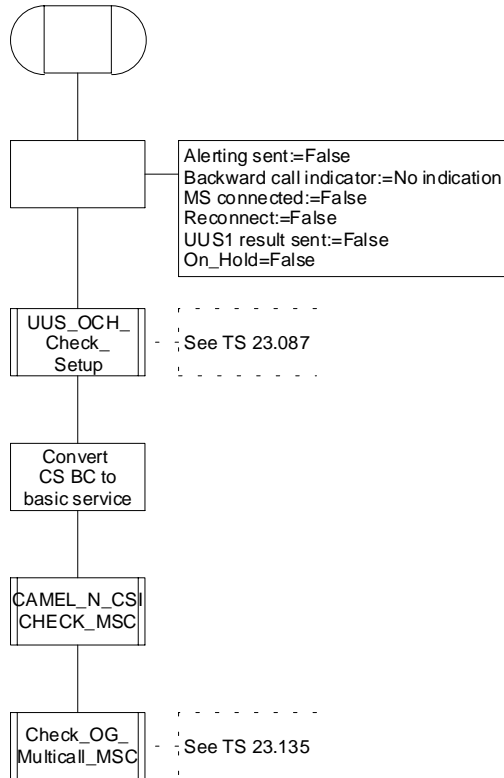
Alerting sent:=False
Backward call indicator:=No indication
MS connected:=False
Reconnect:=False
UUS1 result sent:=False
On_Hold=False

UUS_OCH_ Check_ Setup

See TS 23.087

Convert CS BC to basic service

CAMEL_N_CSI CHECK_MSC

Check_OG_ Multicall_MSC

See TS 23.135